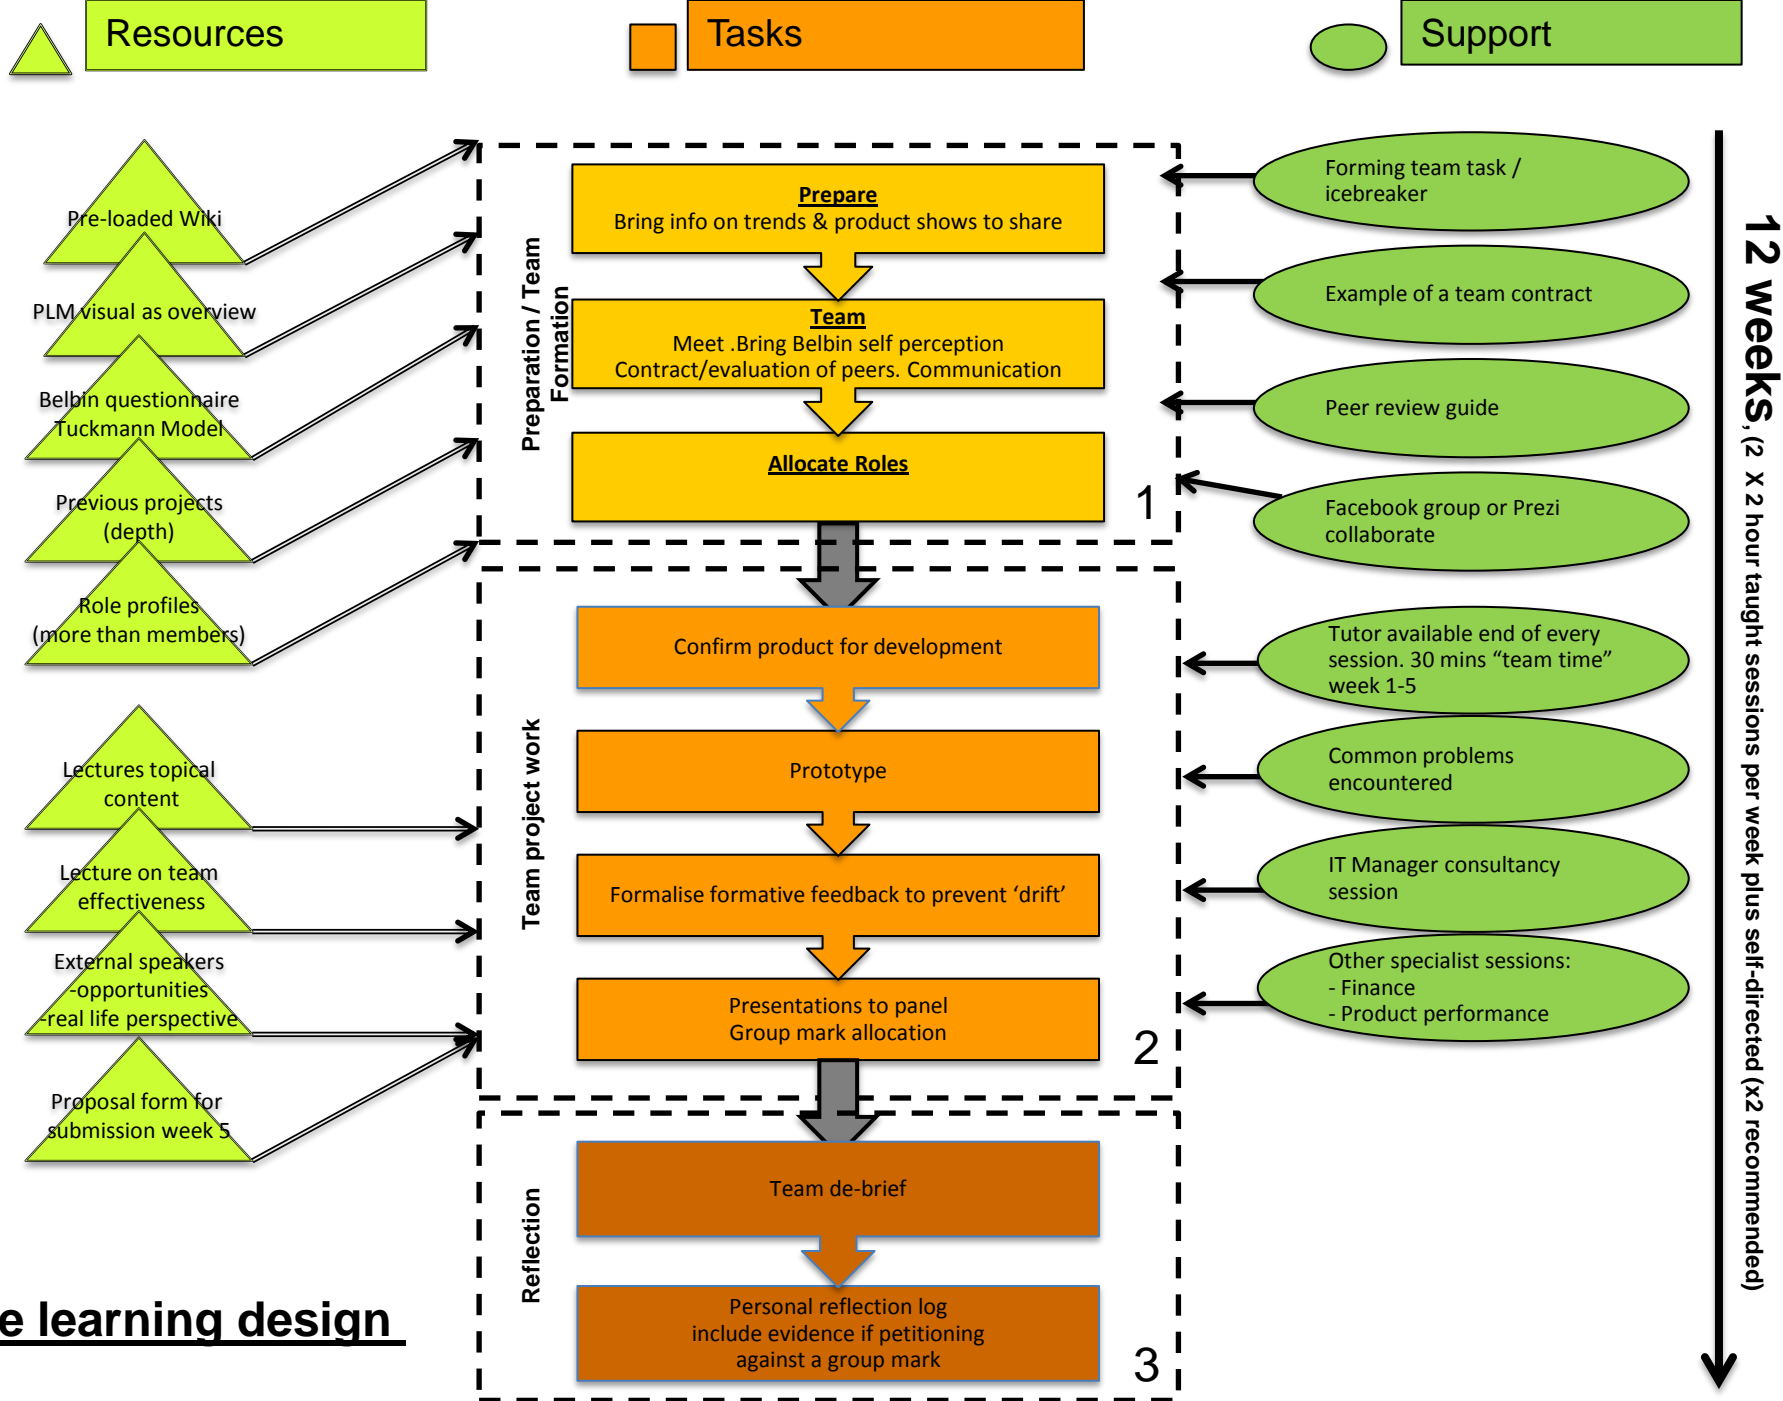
Resources

Tasks

Support

Pre-loaded Wiki

PLM visual as overview

Belbin questionnaire
Tuckmann Model

Previous projects
(depth)

Role profiles
(more than members)

Lectures topical
content

Lecture on team
effectiveness

External speakers
-opportunities
-real life perspective

Proposal form for
submission week 5

Preparation / Team Formation

Prepare
Bring info on trends & product shows to share

Team
Meet .Bring Belbin self perception
Contract/evaluation of peers. Communication

Allocate Roles

1

Team project work

Confirm product for development

Prototype

Formalise formative feedback to prevent ‘drift’

Presentations to panel
Group mark allocation

2

Reflection

Team de-brief

Personal reflection log
include evidence if petitioning
against a group mark

3

Forming team task /
icebreaker

Example of a team contract

Peer review guide

Facebook group or Prezi
collaborate

Tutor available end of every
session. 30 mins “team time”
week 1-5

Common problems
encountered

IT Manager consultancy
session

Other specialist sessions:
- Finance
- Product performance

12 weeks, (2 X 2 hour taught sessions per week plus self-directed (x2 recommended)

e learning design